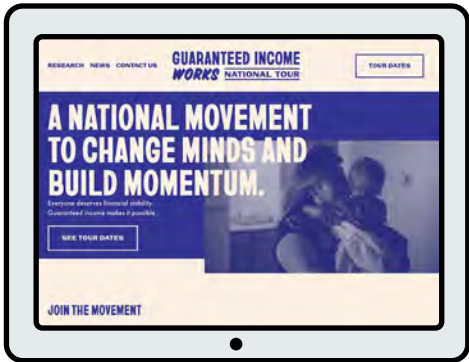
RESEARCH NEWS CONTACT US

GUARANTEED INCOME WORKS NATIONAL TOUR

TOUR DATES

A NATIONAL MOVEMENT TO CHANGE MINDS AND BUILD MOMENTUM.

Everyone deserves financial stability. Guaranteed income makes it possible.

SEE TOUR DATES

JOIN THE MOVEMENT